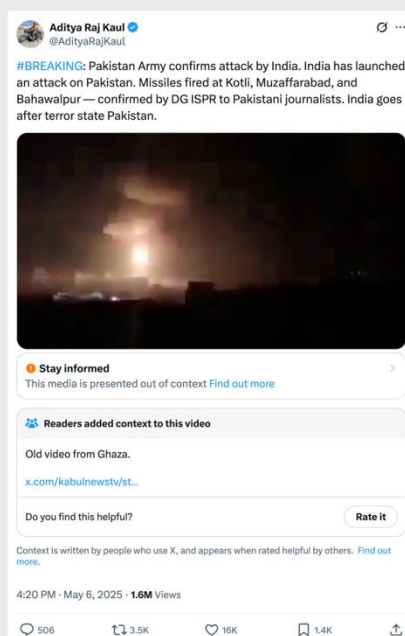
Aditya Raj Kaul
@AdityaRajKaul

#BREAKING: Pakistan Army confirms attack by India. India has launched an attack on Pakistan. Missiles fired at Kotli, Muzaffarabad, and Bahawalpur — confirmed by DG ISPR to Pakistani journalists. India goes after terror state Pakistan.

Stay informed
This media is presented out of context Find out more

Readers added context to this video

Old video from Ghaza.

x.com/kabulnewstv/st...

Do you find this helpful?
Rate it

Context is written by people who use X, and appears when rated helpful by others. Find out more.

4:20 PM · May 6, 2025 · 1.6M Views

506 3.5K 16K 1.4K